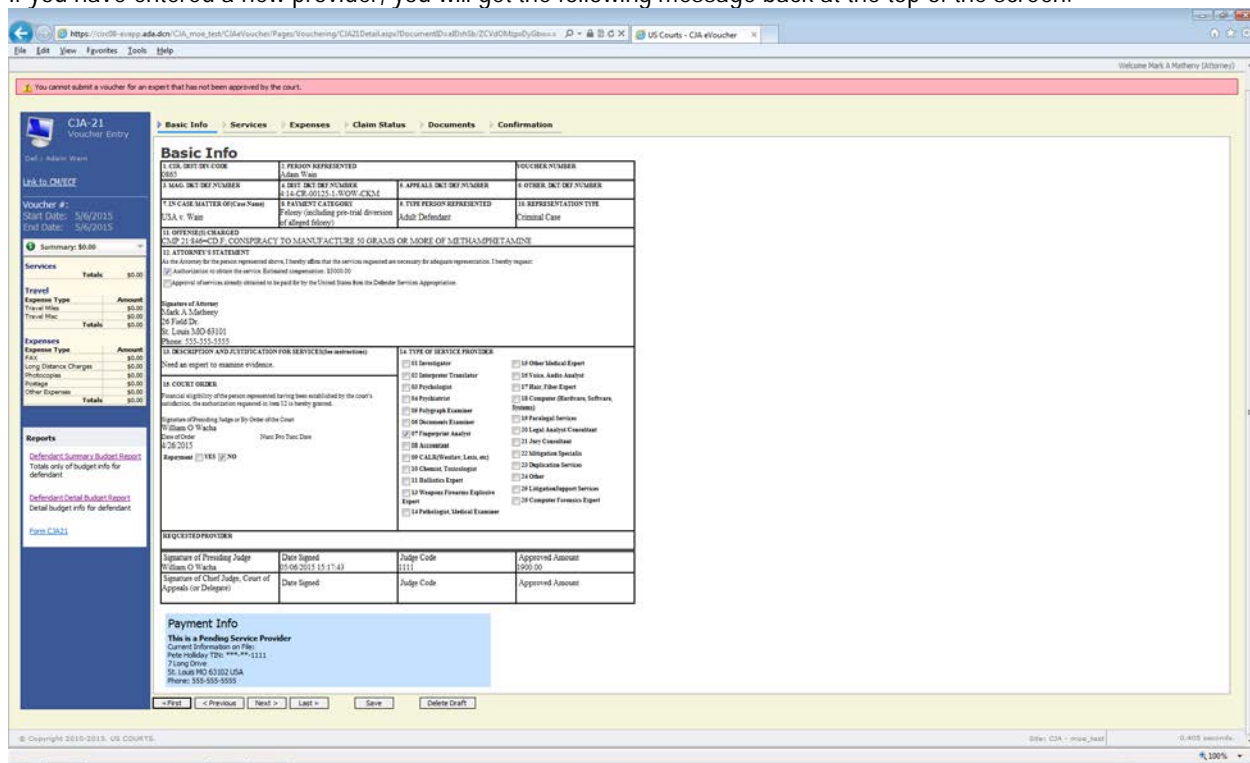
If you have entered a new provider, you will get the following message back at the top of the screen.

https://circ08-evapp.ada.dcn/CJA_moe_test/CJAeVoucher/Pages/Vouchering/CJA21Detail.aspx?DocumentID=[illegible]

US Courts - CJA eVoucher

File Edit View Favorites Tools Help

Welcome Mark A Matheny (Attorney)

You cannot submit a voucher for an expert that has not been approved by the court.

CJA-21
Voucher Entry

Def.: Adam Wain

Link to CM/ECF

Voucher #:
Start Date: 5/6/2015
End Date: 5/6/2015

Summary: $0.00

Services
Totals $0.00

Travel
| Expense Type | Amount |
|---|---|
| Travel Miles | $0.00 |
| Travel Misc | $0.00 |
| Totals | $0.00 |

Expenses
| Expense Type | Amount |
|---|---|
| FAX | $0.00 |
| Long Distance Charges | $0.00 |
| Photocopies | $0.00 |
| Postage | $0.00 |
| Other Expenses | $0.00 |
| Totals | $0.00 |

Reports

Defendant Summary Budget Report
Totals only of budget info for defendant

Defendant Detail Budget Report
Detail budget info for defendant

Form CJA21

Basic Info | Services | Expenses | Claim Status | Documents | Confirmation

Basic Info

| 1. CIR./DIST./DIV. CODE 0865 | 2. PERSON REPRESENTED Adam Wain | | VOUCHER NUMBER |
|---|---|---|---|
| 3. MAG. DKT./DEF. NUMBER | 4. DIST. DKT./DEF. NUMBER 4:14-CR-00125-1-WOW-CKM | 5. APPEALS. DKT./DEF. NUMBER | 6. OTHER. DKT./DEF. NUMBER |
| 7. IN CASE/MATTER OF(Case Name) USA v. Wain | 8. PAYMENT CATEGORY Felony (including pre-trial diversion of alleged felony) | 9. TYPE PERSON REPRESENTED Adult Defendant | 10. REPRESENTATION TYPE Criminal Case |

11. OFFENSE(S) CHARGED
CMP 21:846=CD.F: CONSPIRACY TO MANUFACTURE 50 GRAMS OR MORE OF METHAMPHETAMINE

12. ATTORNEY'S STATEMENT
As the Attorney for the person represented above, I hereby affirm that the services requested are necessary for adequate representation. I hereby request:
Authorization to obtain the service. Estimated compensation: $5000.00
Approval of services already obtained to be paid for by the United States from the Defender Services Appropriation.

Signature of Attorney
Mark A Matheny
26 Field Dr.
St. Louis MO 63101
Phone: 555-555-5555

13. DESCRIPTION AND JUSTIFICATION FOR SERVICES(See instructions)
Need an expert to examine evidence.

15. COURT ORDER
Financial eligibility of the person represented having been established by the court's satisfaction, the authorization requested in Item 12 is hereby granted.

Signature of Presiding Judge or By Order of the Court
William O Wacha
Date of Order 4/28/2015    Nunc Pro Tunc Date
Repayment YES NO

14. TYPE OF SERVICE PROVIDER
01 Investigator
02 Interpreter Translator
03 Psychologist
04 Psychiatrist
05 Polygraph Examiner
06 Documents Examiner
07 Fingerprint Analyst
08 Accountant
09 CALR(Westlaw, Lexis, etc)
10 Chemist, Toxicologist
11 Ballistics Expert
12 Weapons Firearms Explosive Expert
14 Pathologist, Medical Examiner
15 Other Medical Expert
16 Voice, Audio Analyst
17 Hair, Fiber Expert
18 Computer (Hardware, Software, Systems)
19 Paralegal Services
20 Legal Analyst/Consultant
21 Jury Consultant
22 Mitigation Specialis
23 Duplication Services
24 Other
26 LitigationSupport Services
28 Computer Forensics Expert

REQUESTED PROVIDER

| Signature of Presiding Judge William O Wacha | Date Signed 05/06/2015 15:17:43 | Judge Code 1111 | Approved Amount 1900.00 |
|---|---|---|---|
| Signature of Chief Judge, Court of Appeals (or Delegate) | Date Signed | Judge Code | Approved Amount |

Payment Info
This is a Pending Service Provider
Current Information on File:
Pete Holiday TIN: ***-**-1111
7 Long Drive
St. Louis MO 63102 USA
Phone: 555-555-5555

<First | <Previous | Next > | Last > | Save | Delete Draft

© Copyright 2010-2015. US COURTS.    Site: CJA - moe_test    0.405 seconds.

100%